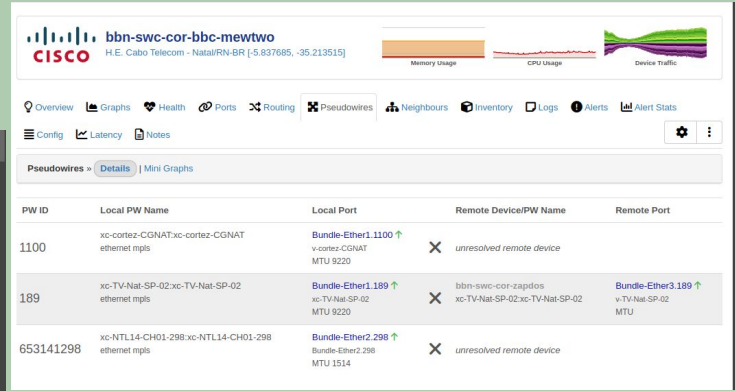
CISCO bbn-swc-cor-bbc-mewtwo
H.E. Cabo Telecom - Natal/RN-BR [-5.837685, -35.213515]

Memory Usage
CPU Usage
Device Traffic

Overview Graphs Health Ports Routing Pseudowires Neighbours Inventory Logs Alerts Alert Stats
Config Latency Notes

Pseudowires » Details | Mini Graphs

| PW ID | Local PW Name | Local Port | | Remote Device/PW Name | Remote Port |
|---|---|---|---|---|---|
| 1100 | xc-cortez-CGNAT:xc-cortez-CGNAT ethernet mpls | Bundle-Ether1.1100 ↑ v-cortez-CGNAT MTU 9220 | ✕ | unresolved remote device | |
| 189 | xc-TV-Nat-SP-02:xc-TV-Nat-SP-02 ethernet mpls | Bundle-Ether1.189 ↑ xc-TV-Nat-SP-02 MTU 9220 | ✕ | bbn-swc-cor-zapdos xc-TV-Nat-SP-02:xc-TV-Nat-SP-02 | Bundle-Ether3.189 ↑ v-TV-Nat-SP-02 MTU |
| 653141298 | xc-NTL14-CH01-298:xc-NTL14-CH01-298 ethernet mpls | Bundle-Ether2.298 ↑ Bundle-Ether2.298 MTU 1514 | ✕ | unresolved remote device | |